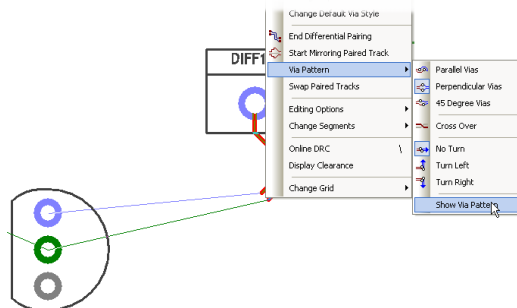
Change Default Via Style
End Differential Pairing
Start Mirroring Paired Track
Via Pattern
Swap Paired Tracks
Editing Options
Change Segments
Online DRC \
Display Clearance
Change Grid

Parallel Vias
Perpendicular Vias
45 Degree Vias
Cross Over
No Turn
Turn Left
Turn Right
Show Via Pattern

DIFF1